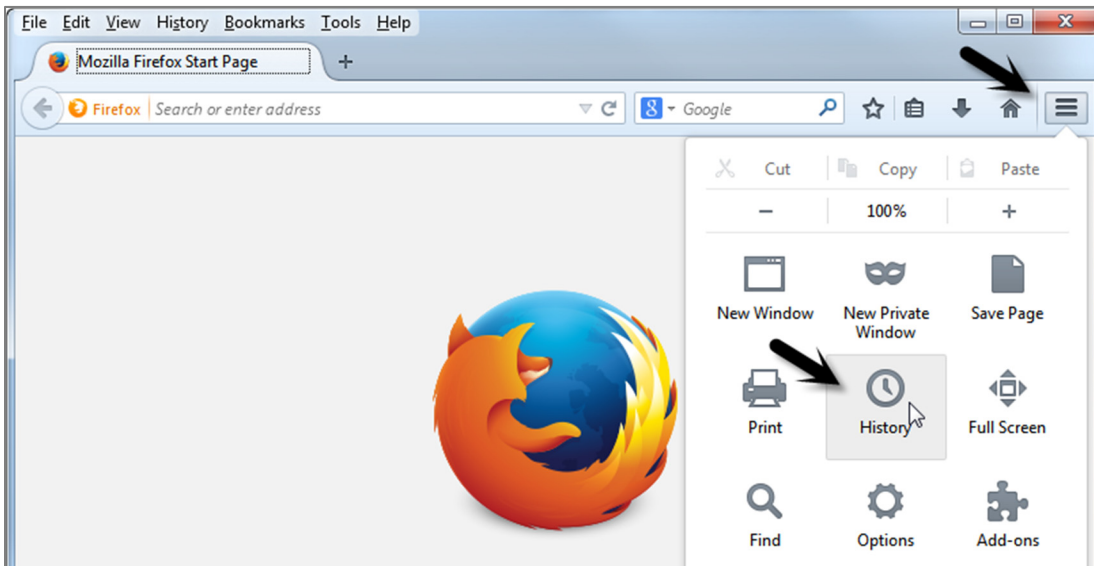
File Edit View History Bookmarks Tools Help

Mozilla Firefox Start Page

+

Firefox Search or enter address

Google

Cut Copy Paste

− 100% +

New Window

New Private Window

Save Page

Print

History

Full Screen

Find

Options

Add-ons